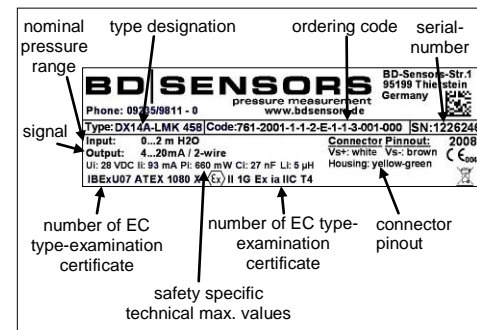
nominal pressure range

type designation

ordering code

serial-number

BD|SENSORS

BD-Sensors-Str.1
95199 Thierstein
Germany

Phone: 09235/9811 - 0

pressure measurement
www.bdsensors.de

Type: DX14A-LMK 458

Code: 761-2001-1-1-2-E-1-1-3-001-000

SN: 1226246

signal

Input: 0...2 m H2O

Output: 4...20mA / 2-wire

Ui: 28 VDC Ii: 93 mA Pi: 660 mW Ci: 27 nF Li: 5 µH

IBExU07 ATEX 1080 X II 1G Ex ia IIC T4

Connector Pinout:

Vs+: white Vs-: brown

Housing: yellow-green

2008

number of EC type-examination certificate

number of EC type-examination certificate

connector pinout

safety specific technical max. values